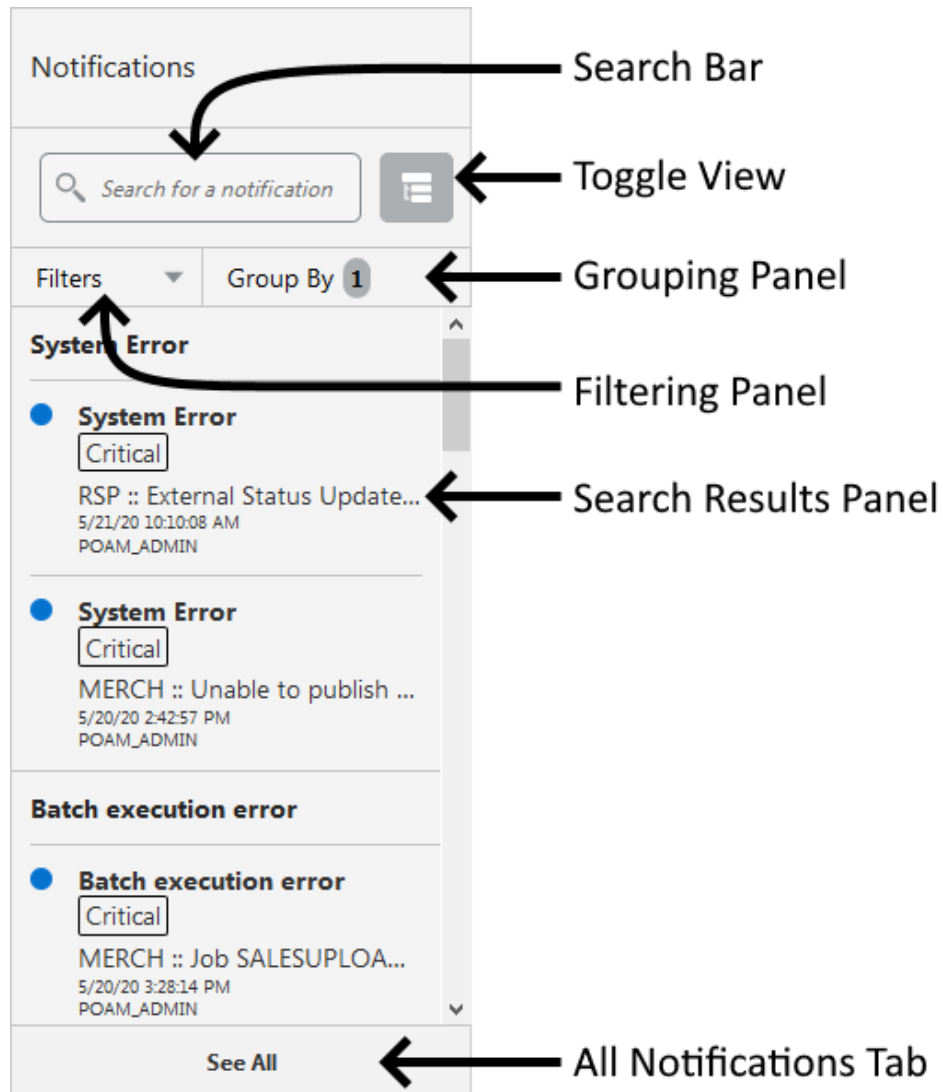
Notifications

Search for a notification

Filters

Group By 1

System Error

System Error
Critical
RSP :: External Status Update...
5/21/20 10:10:08 AM
POAM_ADMIN

System Error
Critical
MERCH :: Unable to publish ...
5/20/20 2:42:57 PM
POAM_ADMIN

Batch execution error

Batch execution error
Critical
MERCH :: Job SALESUPLOA...
5/20/20 3:28:14 PM
POAM_ADMIN

See All

Search Bar

Toggle View

Grouping Panel

Filtering Panel

Search Results Panel

All Notifications Tab